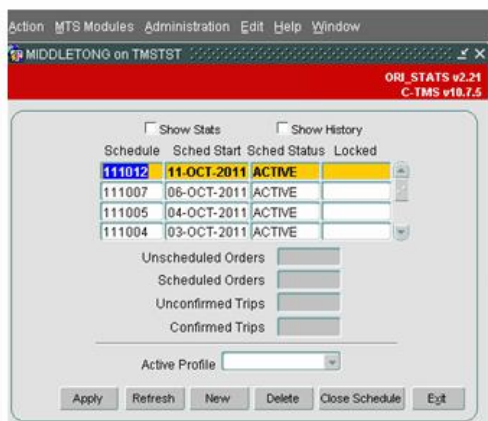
Action MTS Modules Administration Edit Help Window

MIDDLETONG on TMSTST

ORI_STATS v2.21
C-TMS v10.7.5

Show Stats Show History

| Schedule | Sched Start | Sched Status | Locked |
|---|---|---|---|
| 111012 | 11-OCT-2011 | ACTIVE | |
| 111007 | 06-OCT-2011 | ACTIVE | |
| 111005 | 04-OCT-2011 | ACTIVE | |
| 111004 | 03-OCT-2011 | ACTIVE | |

Unscheduled Orders

Scheduled Orders

Unconfirmed Trips

Confirmed Trips

Active Profile

Apply Refresh New Delete Close Schedule Exit